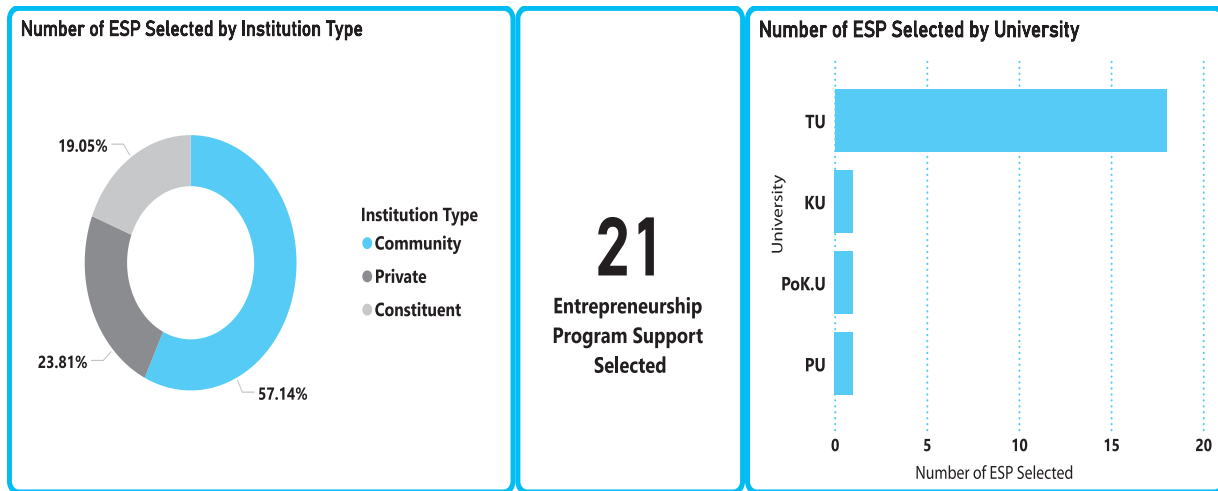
Number of ESP Selected by Institution Type

19.05%

23.81%

57.14%

Institution Type
Community
Private
Constituent

21
Entrepreneurship Program Support Selected

Number of ESP Selected by University

University

TU
KU
PoK.U
PU

0 5 10 15 20

Number of ESP Selected